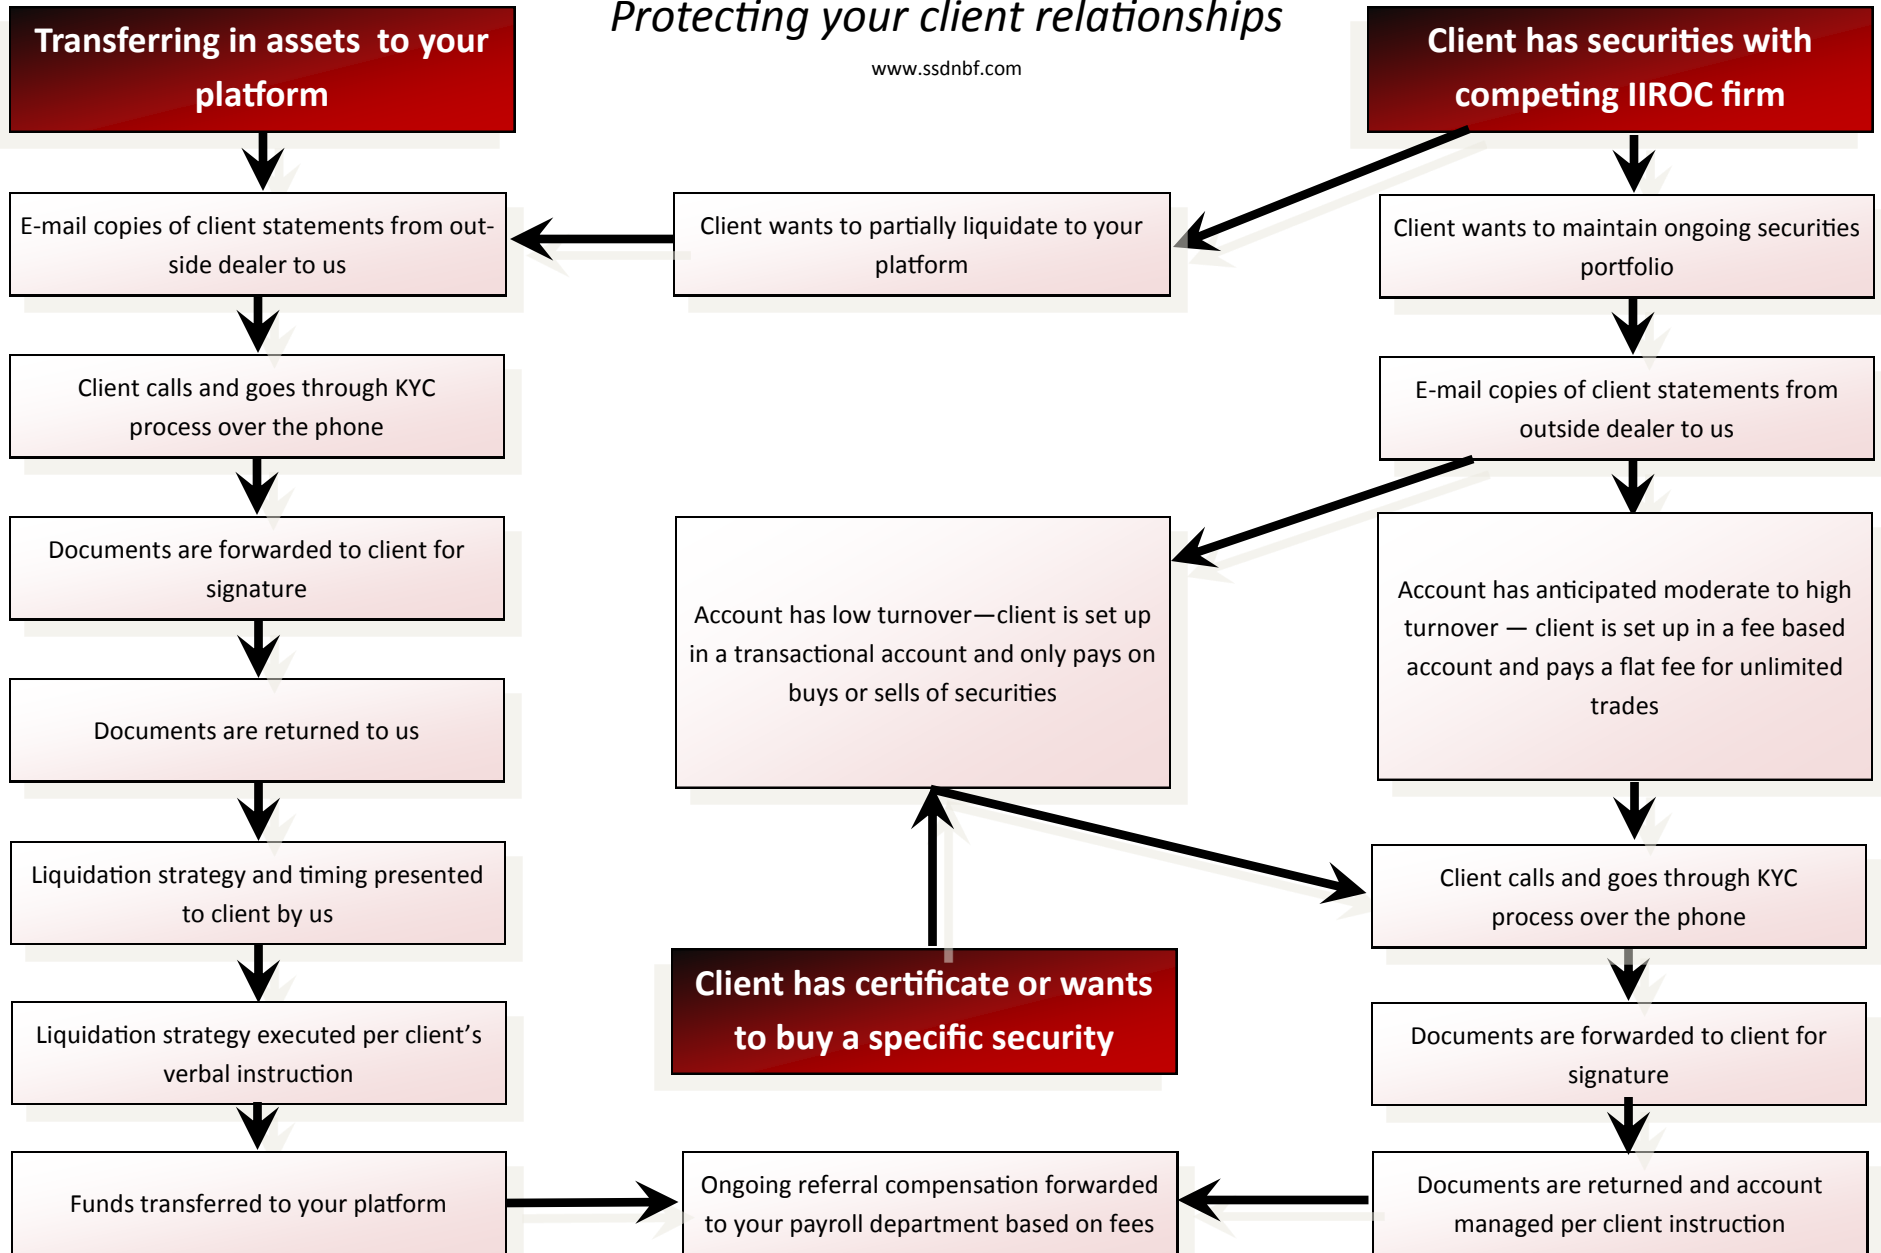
Protecting your client relationships

www.ssdnbf.com

Transferring in assets to your platform

E-mail copies of client statements from outside dealer to us

Client calls and goes through KYC process over the phone

Documents are forwarded to client for signature

Documents are returned to us

Liquidation strategy and timing presented to client by us

Liquidation strategy executed per client's verbal instruction

Funds transferred to your platform

Client wants to partially liquidate to your platform

Account has low turnover—client is set up in a transactional account and only pays on buys or sells of securities

Client has certificate or wants to buy a specific security

Ongoing referral compensation forwarded to your payroll department based on fees

Client has securities with competing IIROC firm

Client wants to maintain ongoing securities portfolio

E-mail copies of client statements from outside dealer to us

Account has anticipated moderate to high turnover — client is set up in a fee based account and pays a flat fee for unlimited trades

Client calls and goes through KYC process over the phone

Documents are forwarded to client for signature

Documents are returned and account managed per client instruction